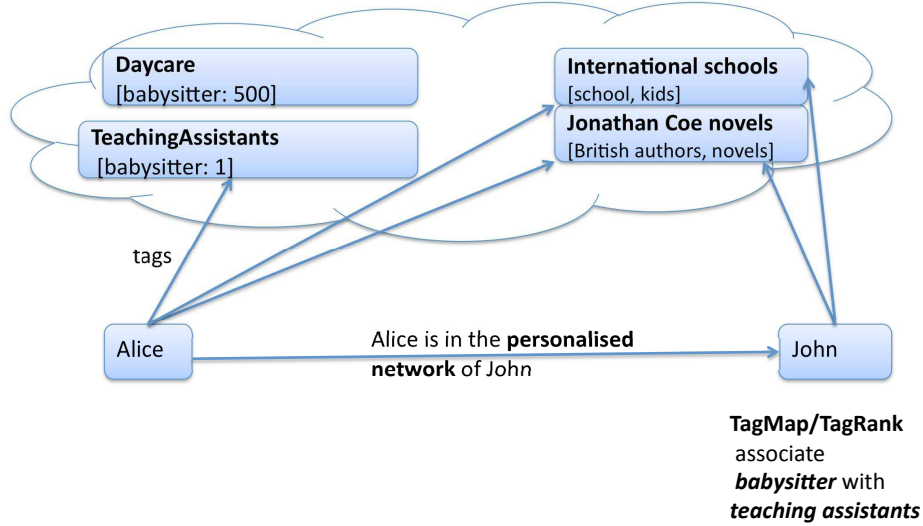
**Daycare**
[babysitter: 500]

**TeachingAssistants**
[babysitter: 1]

**International schools**
[school, kids]

**Jonathan Coe novels**
[British authors, novels]

tags

Alice

Alice is in the **personalised network** of John

John

**TagMap/TagRank** associate ***babysitter*** with ***teaching assistants***